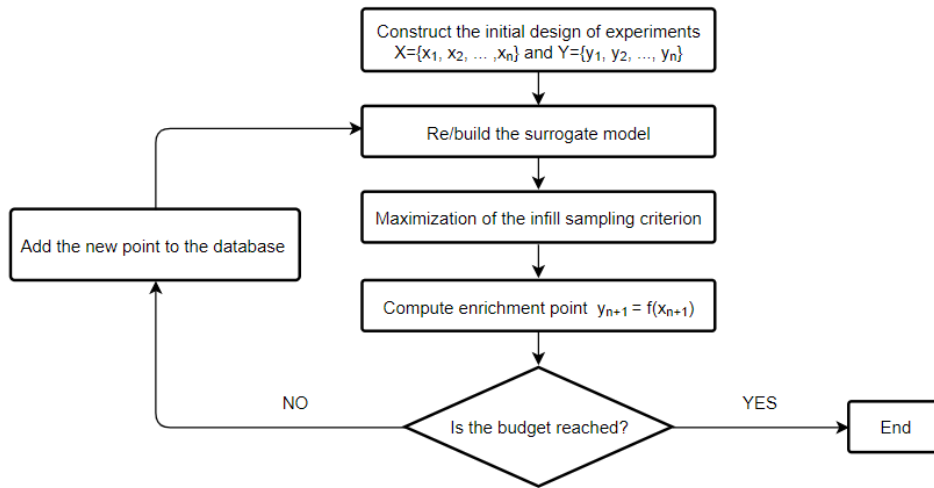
Construct the initial design of experiments $X=\{x_1, x_2, \dots, x_n\}$ and $Y=\{y_1, y_2, \dots, y_n\}$

Re/build the surrogate model

Maximization of the infill sampling criterion

Compute enrichment point $y_{n+1} = f(x_{n+1})$

Is the budget reached?

NO

YES

End

Add the new point to the database